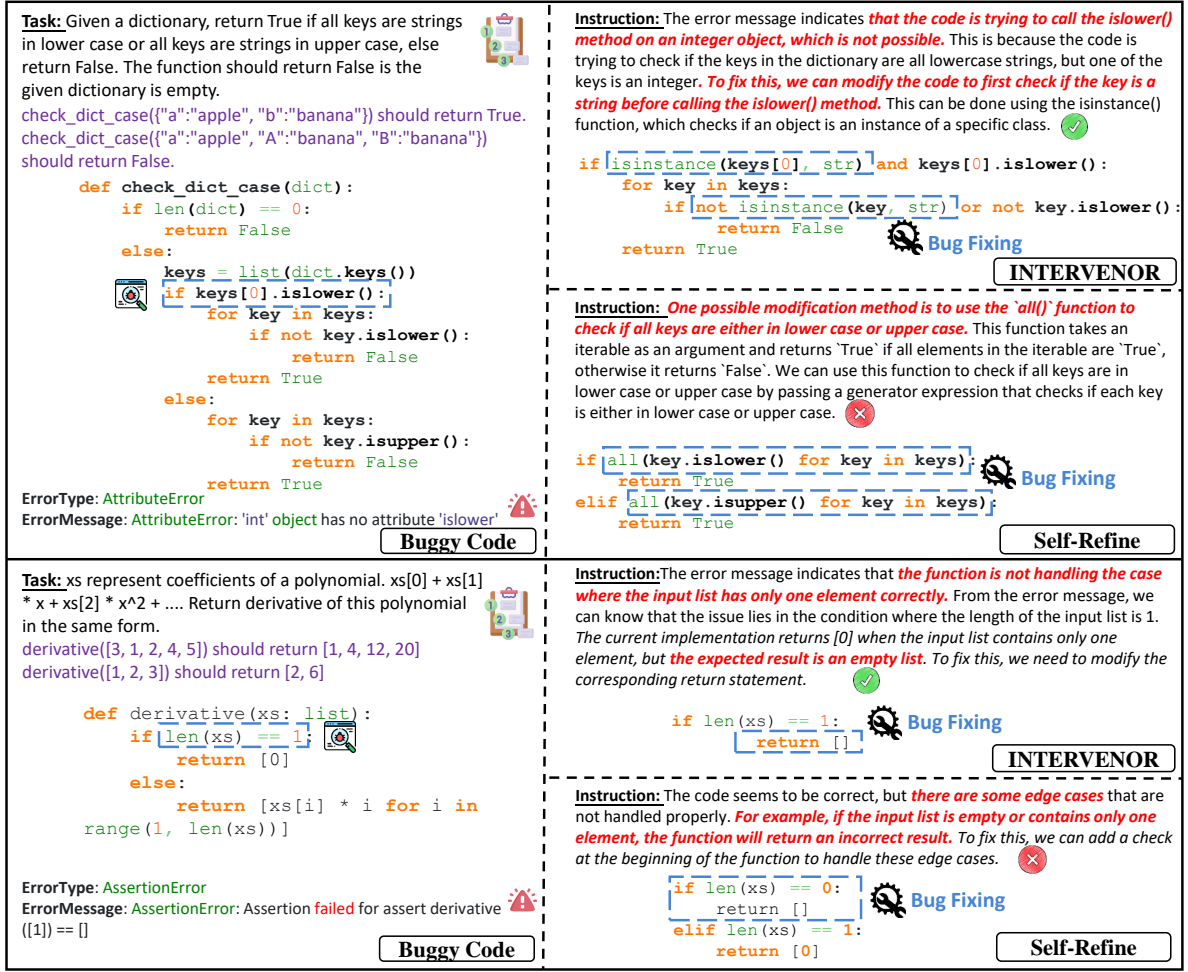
**Task:** Given a dictionary, return True if all keys are strings in lower case or all keys are strings in upper case, else return False. The function should return False is the given dictionary is empty.

check_dict_case({"a":"apple", "b":"banana"}) should return True.
check_dict_case({"a":"apple", "A":"banana", "B":"banana"}) should return False.

```
def check_dict_case(dict):
    if len(dict) == 0:
        return False
    else:
        keys = list(dict.keys())
        if keys[0].islower():
            for key in keys:
                if not key.islower():
                    return False
            return True
        else:
            for key in keys:
                if not key.isupper():
                    return False
            return True
```

**ErrorType**: AttributeError
**ErrorMessage**: AttributeError: 'int' object has no attribute 'islower'

**Buggy Code**

**Instruction:** The error message indicates *that the code is trying to call the islower() method on an integer object, which is not possible.* This is because the code is trying to check if the keys in the dictionary are all lowercase strings, but one of the keys is an integer. *To fix this, we can modify the code to first check if the key is a string before calling the islower() method.* This can be done using the isinstance() function, which checks if an object is an instance of a specific class.

```
if isinstance(keys[0], str) and keys[0].islower():
    for key in keys:
        if not isinstance(key, str) or not key.islower():
            return False
    return True
```

Bug Fixing

**INTERVENOR**

**Instruction:** *One possible modification method is to use the `all()` function to check if all keys are either in lower case or upper case.* This function takes an iterable as an argument and returns `True` if all elements in the iterable are `True`, otherwise it returns `False`. We can use this function to check if all keys are in lower case or upper case by passing a generator expression that checks if each key is either in lower case or upper case.

```
if all(key.islower() for key in keys):
    return True
elif all(key.isupper() for key in keys):
    return True
```

Bug Fixing

**Self-Refine**

**Task:** xs represent coefficients of a polynomial. xs[0] + xs[1] * x + xs[2] * x^2 + .... Return derivative of this polynomial in the same form.

derivative([3, 1, 2, 4, 5]) should return [1, 4, 12, 20]
derivative([1, 2, 3]) should return [2, 6]

```
def derivative(xs: list):
    if len(xs) == 1:
        return [0]
    else:
        return [xs[i] * i for i in
range(1, len(xs))]
```

**ErrorType**: AssertionError
**ErrorMessage**: AssertionError: Assertion failed for assert derivative ([1]) == []

**Buggy Code**

**Instruction:**The error message indicates that *the function is not handling the case where the input list has only one element correctly.* From the error message, we can know that the issue lies in the condition where the length of the input list is 1. *The current implementation returns [0] when the input list contains only one element, but the expected result is an empty list. To fix this, we need to modify the corresponding return statement.*

```
if len(xs) == 1:
    return []
```

Bug Fixing

**INTERVENOR**

**Instruction:** The code seems to be correct, but *there are some edge cases* that are not handled properly. *For example, if the input list is empty or contains only one element, the function will return an incorrect result. To fix this, we can add a check at the beginning of the function to handle these edge cases.*

```
if len(xs) == 0:
    return []
elif len(xs) == 1:
    return [0]
```

Bug Fixing

**Self-Refine**